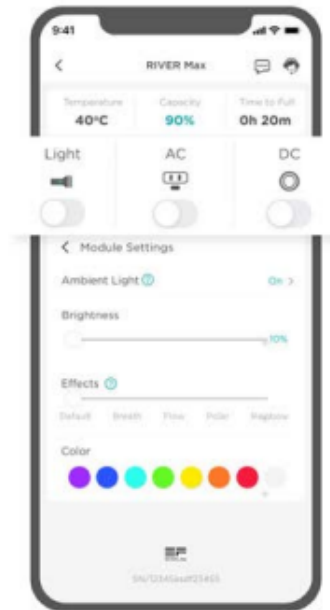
9:41

<

RIVER Max

Temperature
40°C

Capacity
90%

Time to Full
0h 20m

Light

AC

DC

< Module Settings

Ambient Light

On >

Brightness

10%

Effects

Default
Breath
Flow
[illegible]
Rainbow

Color

SN/12345asdf23465